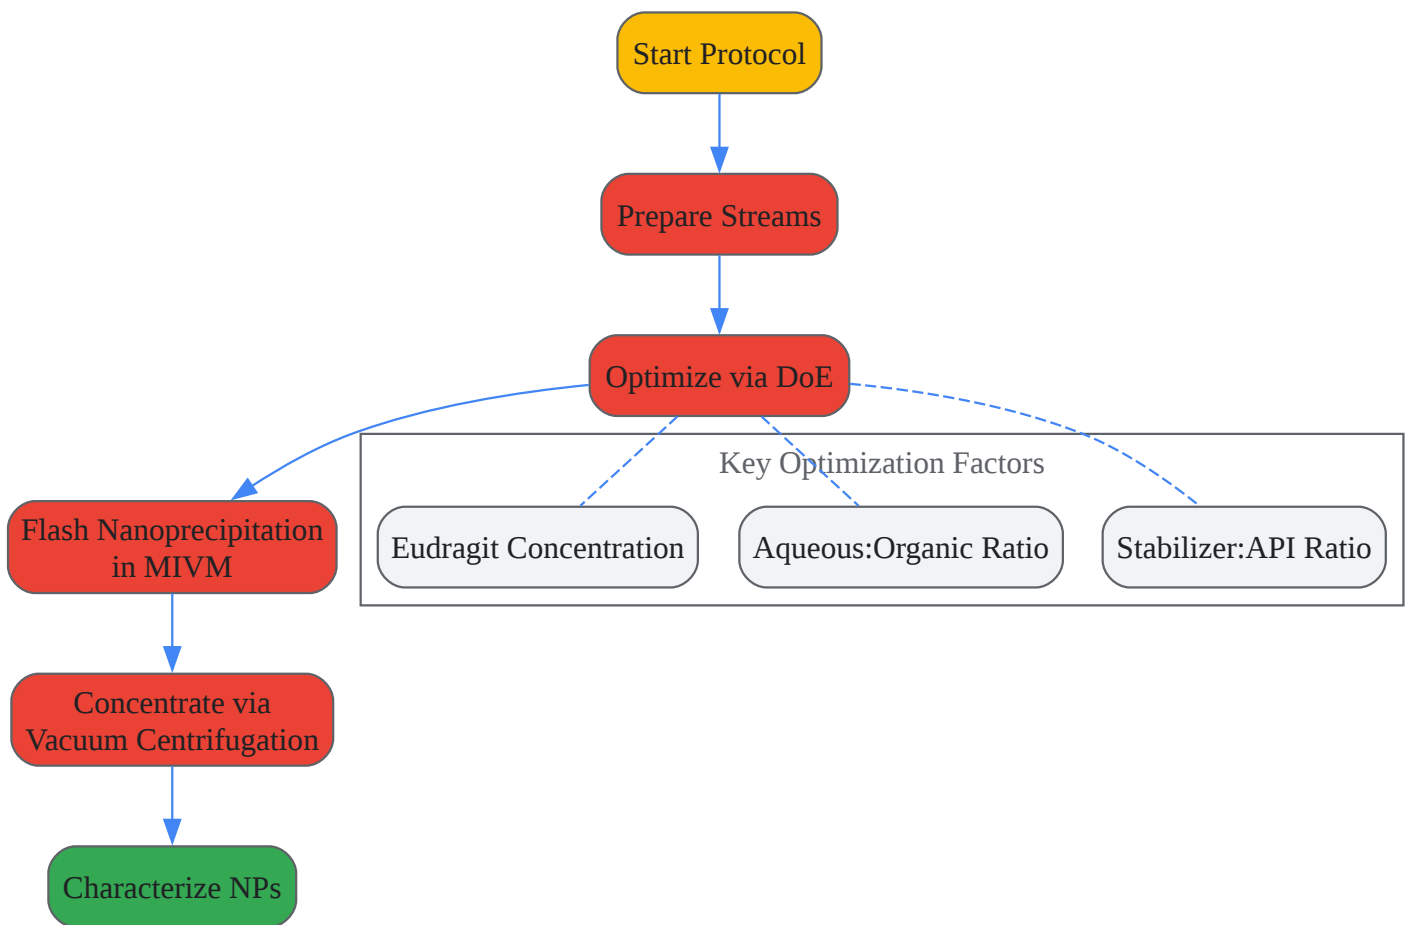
Start Protocol

Prepare Streams

Optimize via DoE

Key Optimization Factors

Eudragit Concentration

Aqueous:Organic Ratio

Stabilizer:API Ratio

Flash Nanoprecipitation in MIVM

Concentrate via Vacuum Centrifugation

Characterize NPs